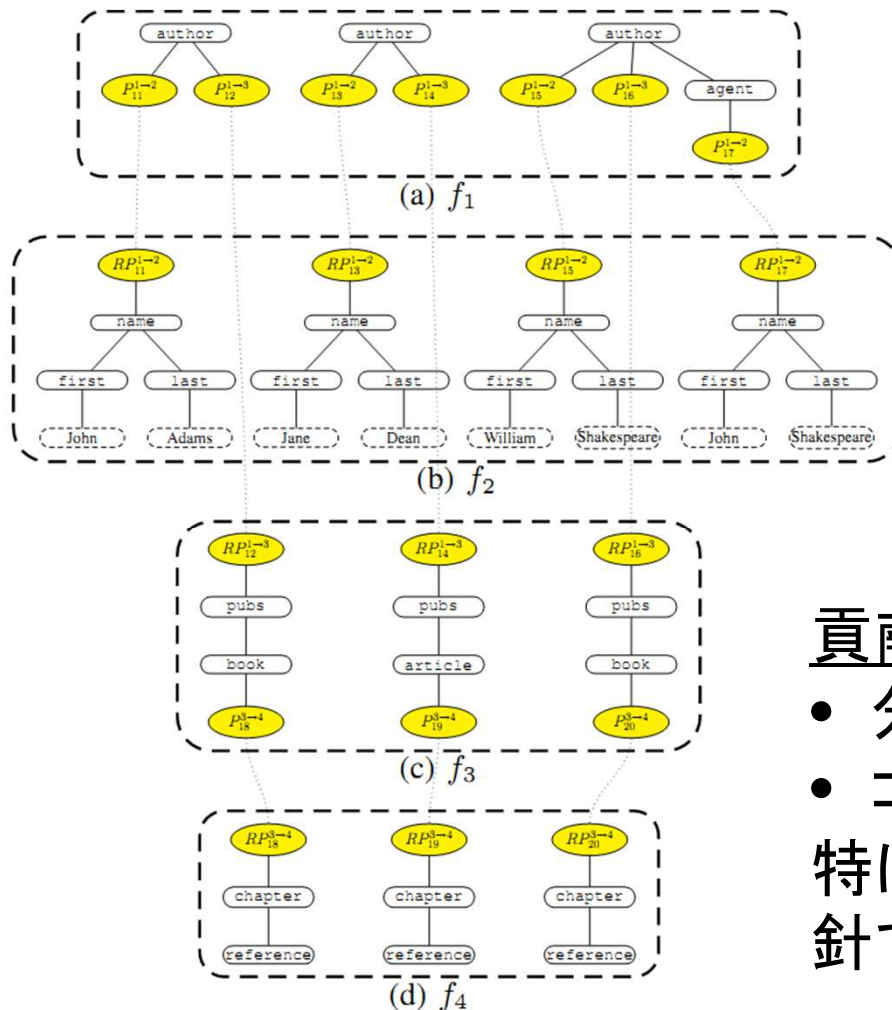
author
$P_{11}^{1\to2}$ $P_{12}^{1\to3}$
author
$P_{13}^{1\to2}$ $P_{14}^{1\to3}$
author
$P_{15}^{1\to2}$ $P_{16}^{1\to3}$ agent
$P_{17}^{1\to2}$
(a) $f_1$

$RP_{11}^{1\to2}$
name
first last
John Adams
$RP_{13}^{1\to2}$
name
first last
Jane Dean
$RP_{15}^{1\to2}$
name
first last
William Shakespeare
$RP_{17}^{1\to2}$
name
first last
John Shakespeare
(b) $f_2$

$RP_{12}^{1\to3}$
pubs
book
$P_{18}^{3\to4}$
$RP_{14}^{1\to3}$
pubs
article
$P_{19}^{3\to4}$
$RP_{16}^{1\to3}$
pubs
book
$P_{20}^{3\to4}$
(c) $f_3$

$RP_{18}^{3\to4}$
chapter
reference
$RP_{19}^{3\to4}$
chapter
reference
$RP_{20}^{3\to4}$
chapter
reference
(d) $f_4$

貢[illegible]
• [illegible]
• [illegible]
特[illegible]
針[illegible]